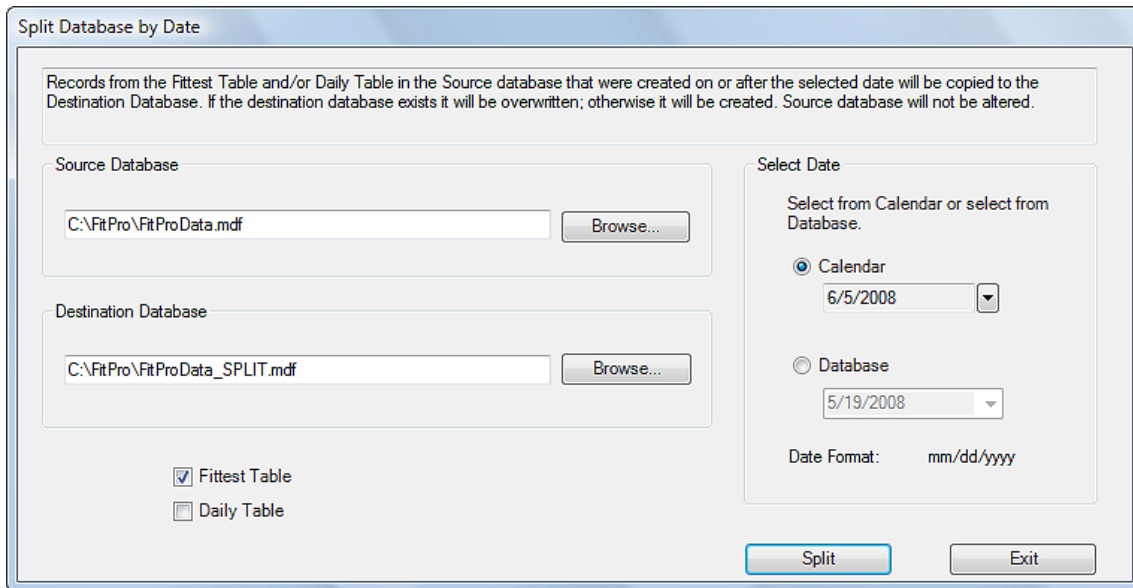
Split Database by Date

Records from the Fittest Table and/or Daily Table in the Source database that were created on or after the selected date will be copied to the Destination Database. If the destination database exists it will be overwritten; otherwise it will be created. Source database will not be altered.

Source Database

C:\FitPro\FitProData.mdf

Browse...

Destination Database

C:\FitPro\FitProData_SPLIT.mdf

Browse...

Fittest Table

Daily Table

Select Date

Select from Calendar or select from Database.

Calendar

6/5/2008

Database

5/19/2008

Date Format: mm/dd/yyyy

Split

Exit